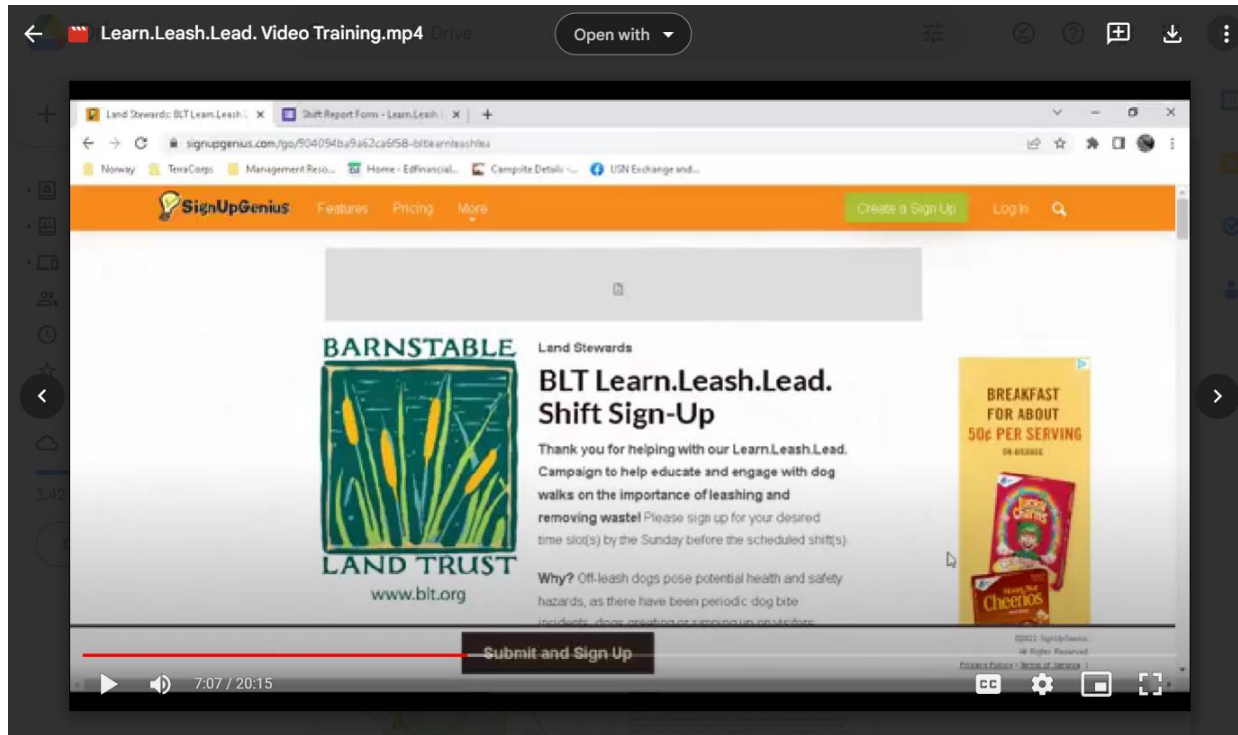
Learn.Leash.Lead. Video Training.mp4

Open with

Land Stewards: BLT Learn.Leash.L
Shift Report Form - Learn.Leash

signupgenius.com/go/904094ba9a62ca6f58-bltlearnleashlea

Norway
TerraCorps
Management Reso...
Home - EdFinancial...
Campsite Details -...
USN Exchange and...

SignUpGenius
Features
Pricing
More
Create a Sign Up
Log In

BARNSTABLE
LAND TRUST
www.blt.org

Land Stewards

BLT Learn.Leash.Lead. Shift Sign-Up

Thank you for helping with our Learn.Leash.Lead. Campaign to help educate and engage with dog walks on the importance of leashing and removing waste! Please sign up for your desired time slot(s) by the Sunday before the scheduled shift(s).

Why? Off-leash dogs pose potential health and safety hazards, as there have been periodic dog bite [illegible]

BREAKFAST FOR ABOUT 50¢ PER SERVING
ON AVERAGE

Cheerios

Submit and Sign Up

©2022 SignUpGenius
All Rights Reserved
Privacy Policy | Terms of Service

7:07 / 20:15